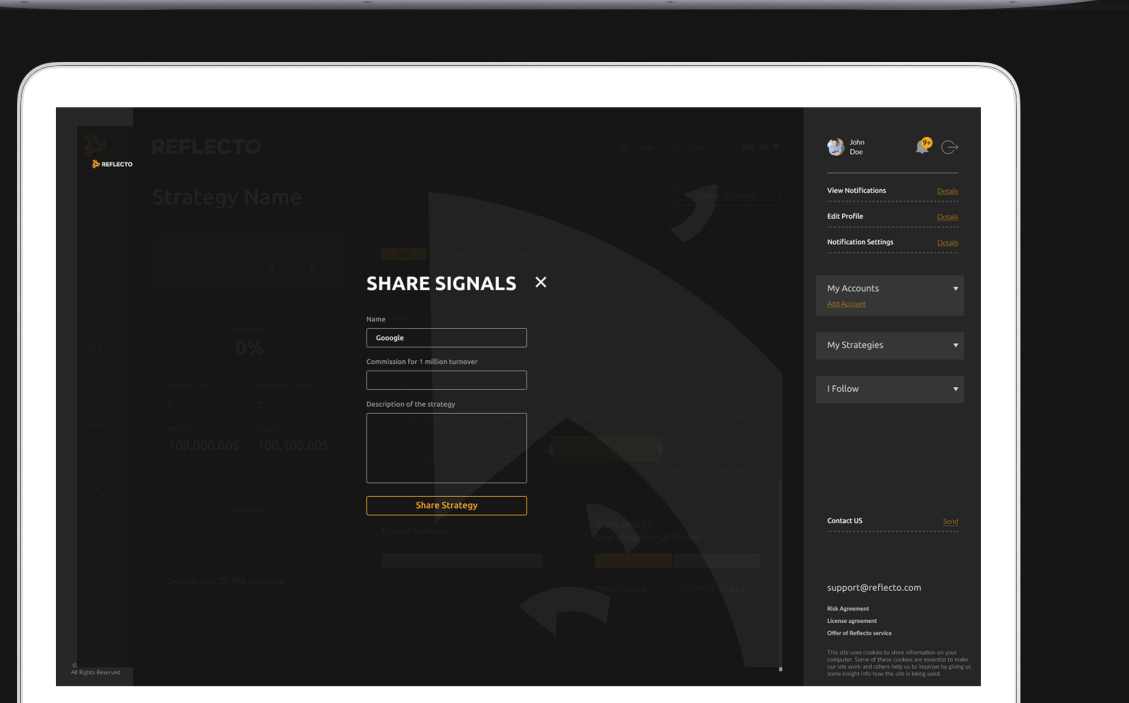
REFLECTO

REFLECTO

Strategy Name

0%

100,000.00$ 100,100.00$

Description Of The Strategy

SHARE SIGNALS ×

Name

Gooogle

Commission for 1 million turnover

Description of the strategy

Share Strategy

John Doe

View Notifications Details

Edit Profile Details

Notification Settings Details

My Accounts

Add Account

My Strategies

I Follow

Contact US Send

support@reflecto.com

Risk Agreement

License agreement

Offer of Reflecto service

This site uses cookies to store information on your computer. Some of these cookies are essential to make our site work and others help us to improve by giving us some insight into how the site is being used.

©
All Rights Reserved